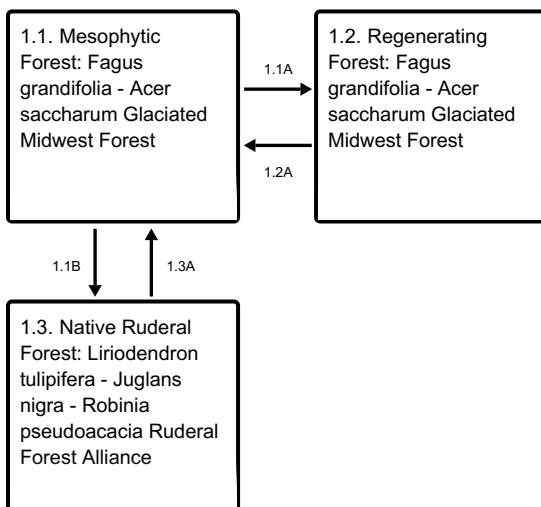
1.1. Mesophytic Forest: Fagus grandifolia - Acer saccharum Glaciated Midwest Forest

1.1A

1.2A

1.2. Regenerating Forest: Fagus grandifolia - Acer saccharum Glaciated Midwest Forest

1.1B

1.3A

1.3. Native Ruderal Forest: Liriodendron tulipifera - Juglans nigra - Robinia pseudoacacia Ruderal Forest Alliance